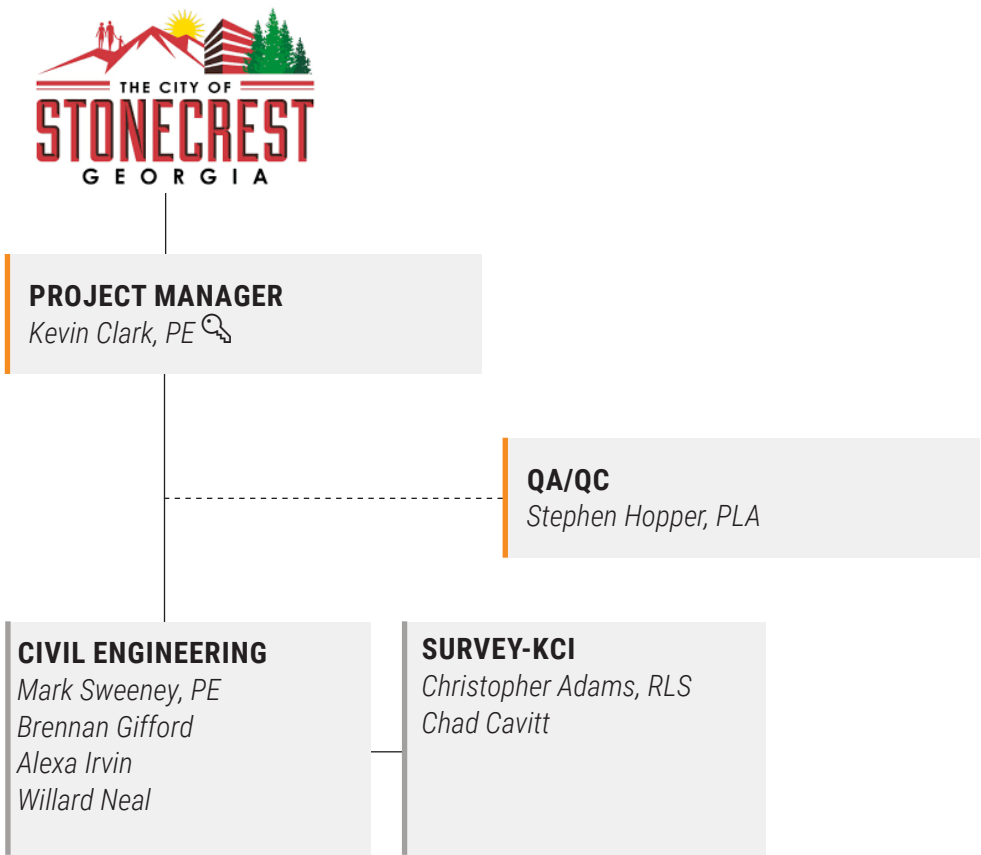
THE CITY OF
STONECREST
GEORGIA

PROJECT MANAGER
Kevin Clark, PE

QA/QC
Stephen Hopper, PLA

CIVIL ENGINEERING
Mark Sweeney, PE
Brennan Gifford
Alexa Irvin
Willard Neal

SURVEY-KCI
Christopher Adams, RLS
Chad Cavitt